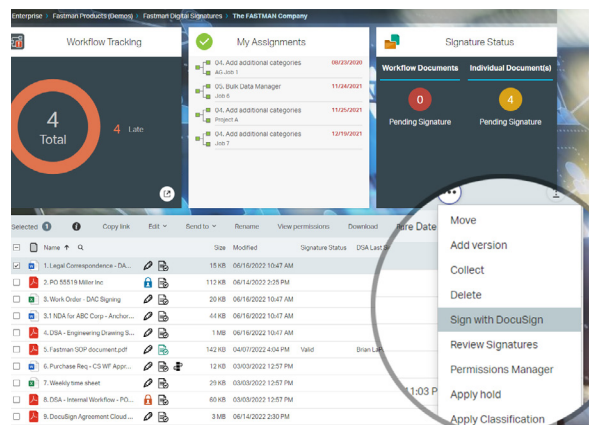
Enterprise > Fastman Products (Demos) > Fastman Digital Signatures > The FASTMAN Company

Workflow Tracking

4
Total

4 Late

My Assignments

04. Add additional categories
AG Job 1
08/23/2020

05. Bulk Data Manager
Job 8
11/24/2021

04. Add additional categories
Project A
11/25/2021

04. Add additional categories
Job 7
12/19/2021

Signature Status

Workflow Documents

Individual Document(s)

0
Pending Signature

4
Pending Signature

Selected 1 Copy link Edit Send to Rename View permissions Download Pure Date

| | | Name ↑ | | Size | Modified | Signature Status | DSA Last |
|---|---|---|---|---|---|---|---|
| ☑ | | 1. Legal Correspondence - DA... | | 15 KB | 06/16/2022 10:47 AM | | |
| ☐ | | 2. PO 55519 Miller Inc | | 112 KB | 06/14/2022 3:25 PM | | |
| ☐ | | 3. Work Order - DAC Signing | | 20 KB | 06/16/2022 10:47 AM | | |
| ☐ | | 3.1 NDA for ABC Corp - Anchor... | | 44 KB | 06/16/2022 10:47 AM | | |
| ☐ | | 4. DSA - Engineering Drawing S... | | 1 MB | 06/16/2022 10:47 AM | | |
| ☐ | | 5. Fastman SOP document.pdf | | 142 KB | 04/07/2022 4:04 PM | Valid | Brian La |
| ☐ | | 6. Purchase Req - CS WF Appr... | | 12 KB | 03/03/2022 12:57 PM | | |
| ☐ | | 7. Weekly time sheet | | 29 KB | 03/03/2022 12:57 PM | | |
| ☐ | | 8. DSA - Internal Workflow - PO... | | 60 KB | 03/03/2022 12:57 PM | | |
| ☐ | | 9. DocuSign Agreement Cloud ... | | 3 MB | 06/14/2022 2:30 PM | | |

Move
Add version
Collect
Delete
Sign with DocuSign
Review Signatures
Permissions Manager
Apply hold
Apply Classification

11:03 P